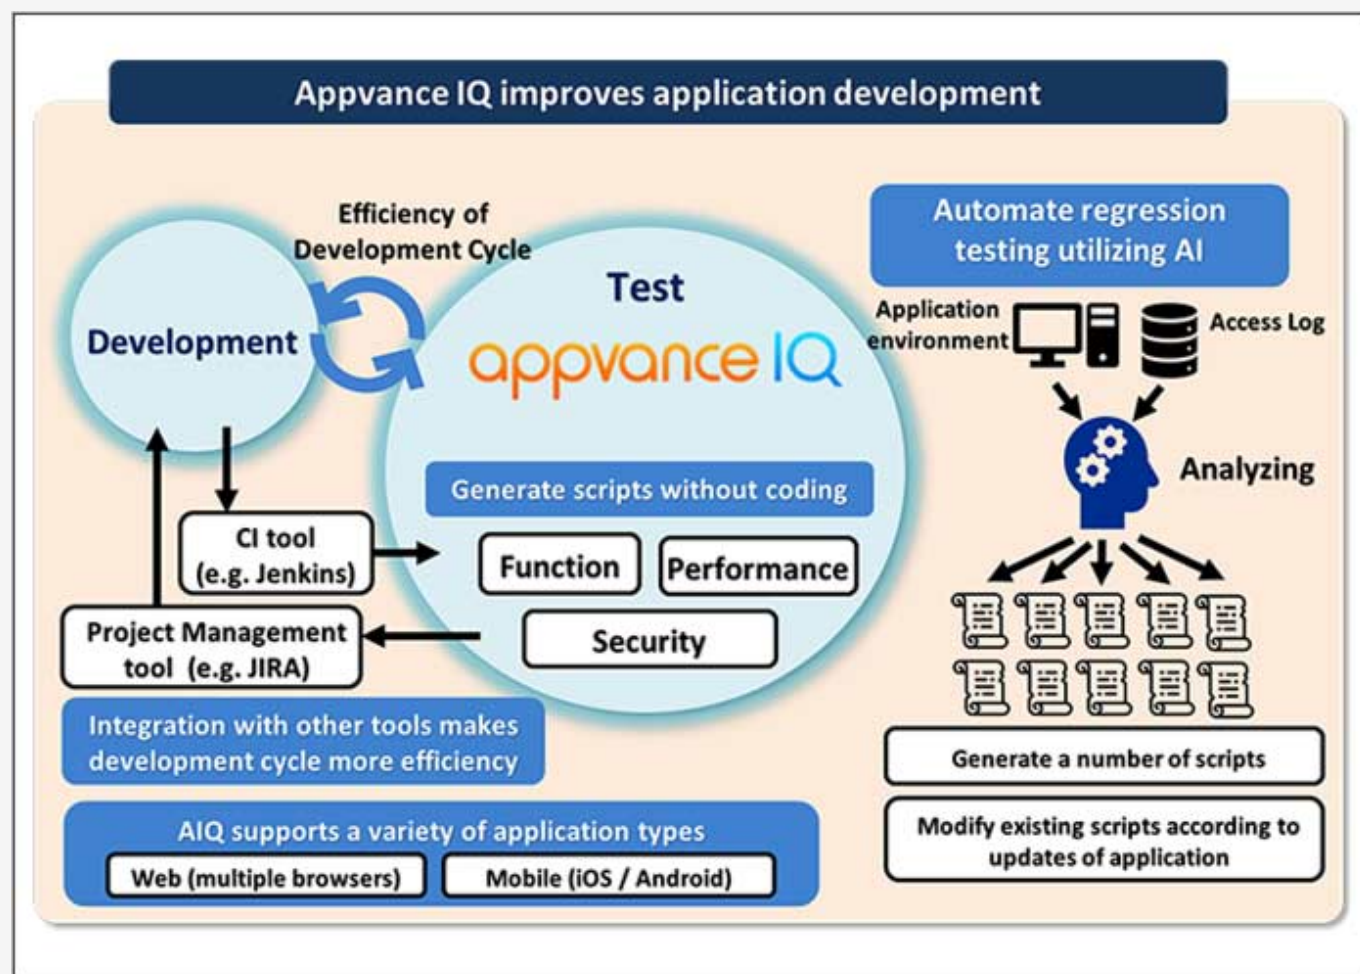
Appvance IQ improves application development

Efficiency of Development Cycle

Development

Test

appvance IQ

Generate scripts without coding

Function

Performance

Security

CI tool (e.g. Jenkins)

Project Management tool (e.g. JIRA)

Integration with other tools makes development cycle more efficiency

AIQ supports a variety of application types

Web (multiple browsers)

Mobile (iOS / Android)

Automate regression testing utilizing AI

Application environment

Access Log

Analyzing

Generate a number of scripts

Modify existing scripts according to updates of application